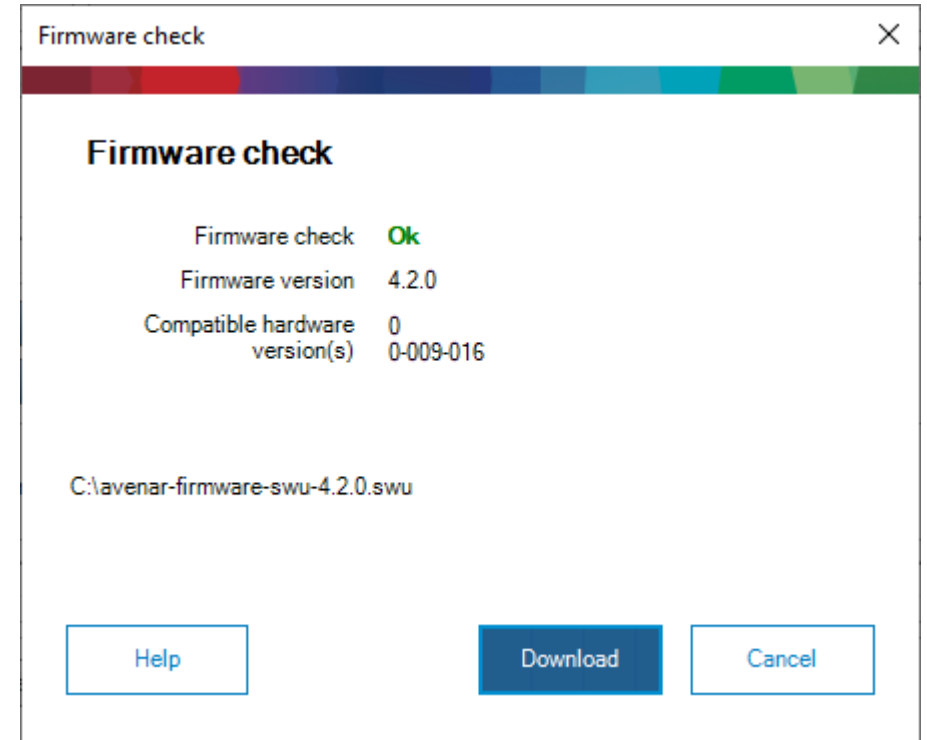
Firmware check

Firmware check

| | |
|---|---|
| Firmware check | Ok |
| Firmware version | 4.2.0 |
| Compatible hardware version(s) | 0<br>0-009-016 |

C:\avenar-firmware-swu-4.2.0.swu

Help

Download

Cancel